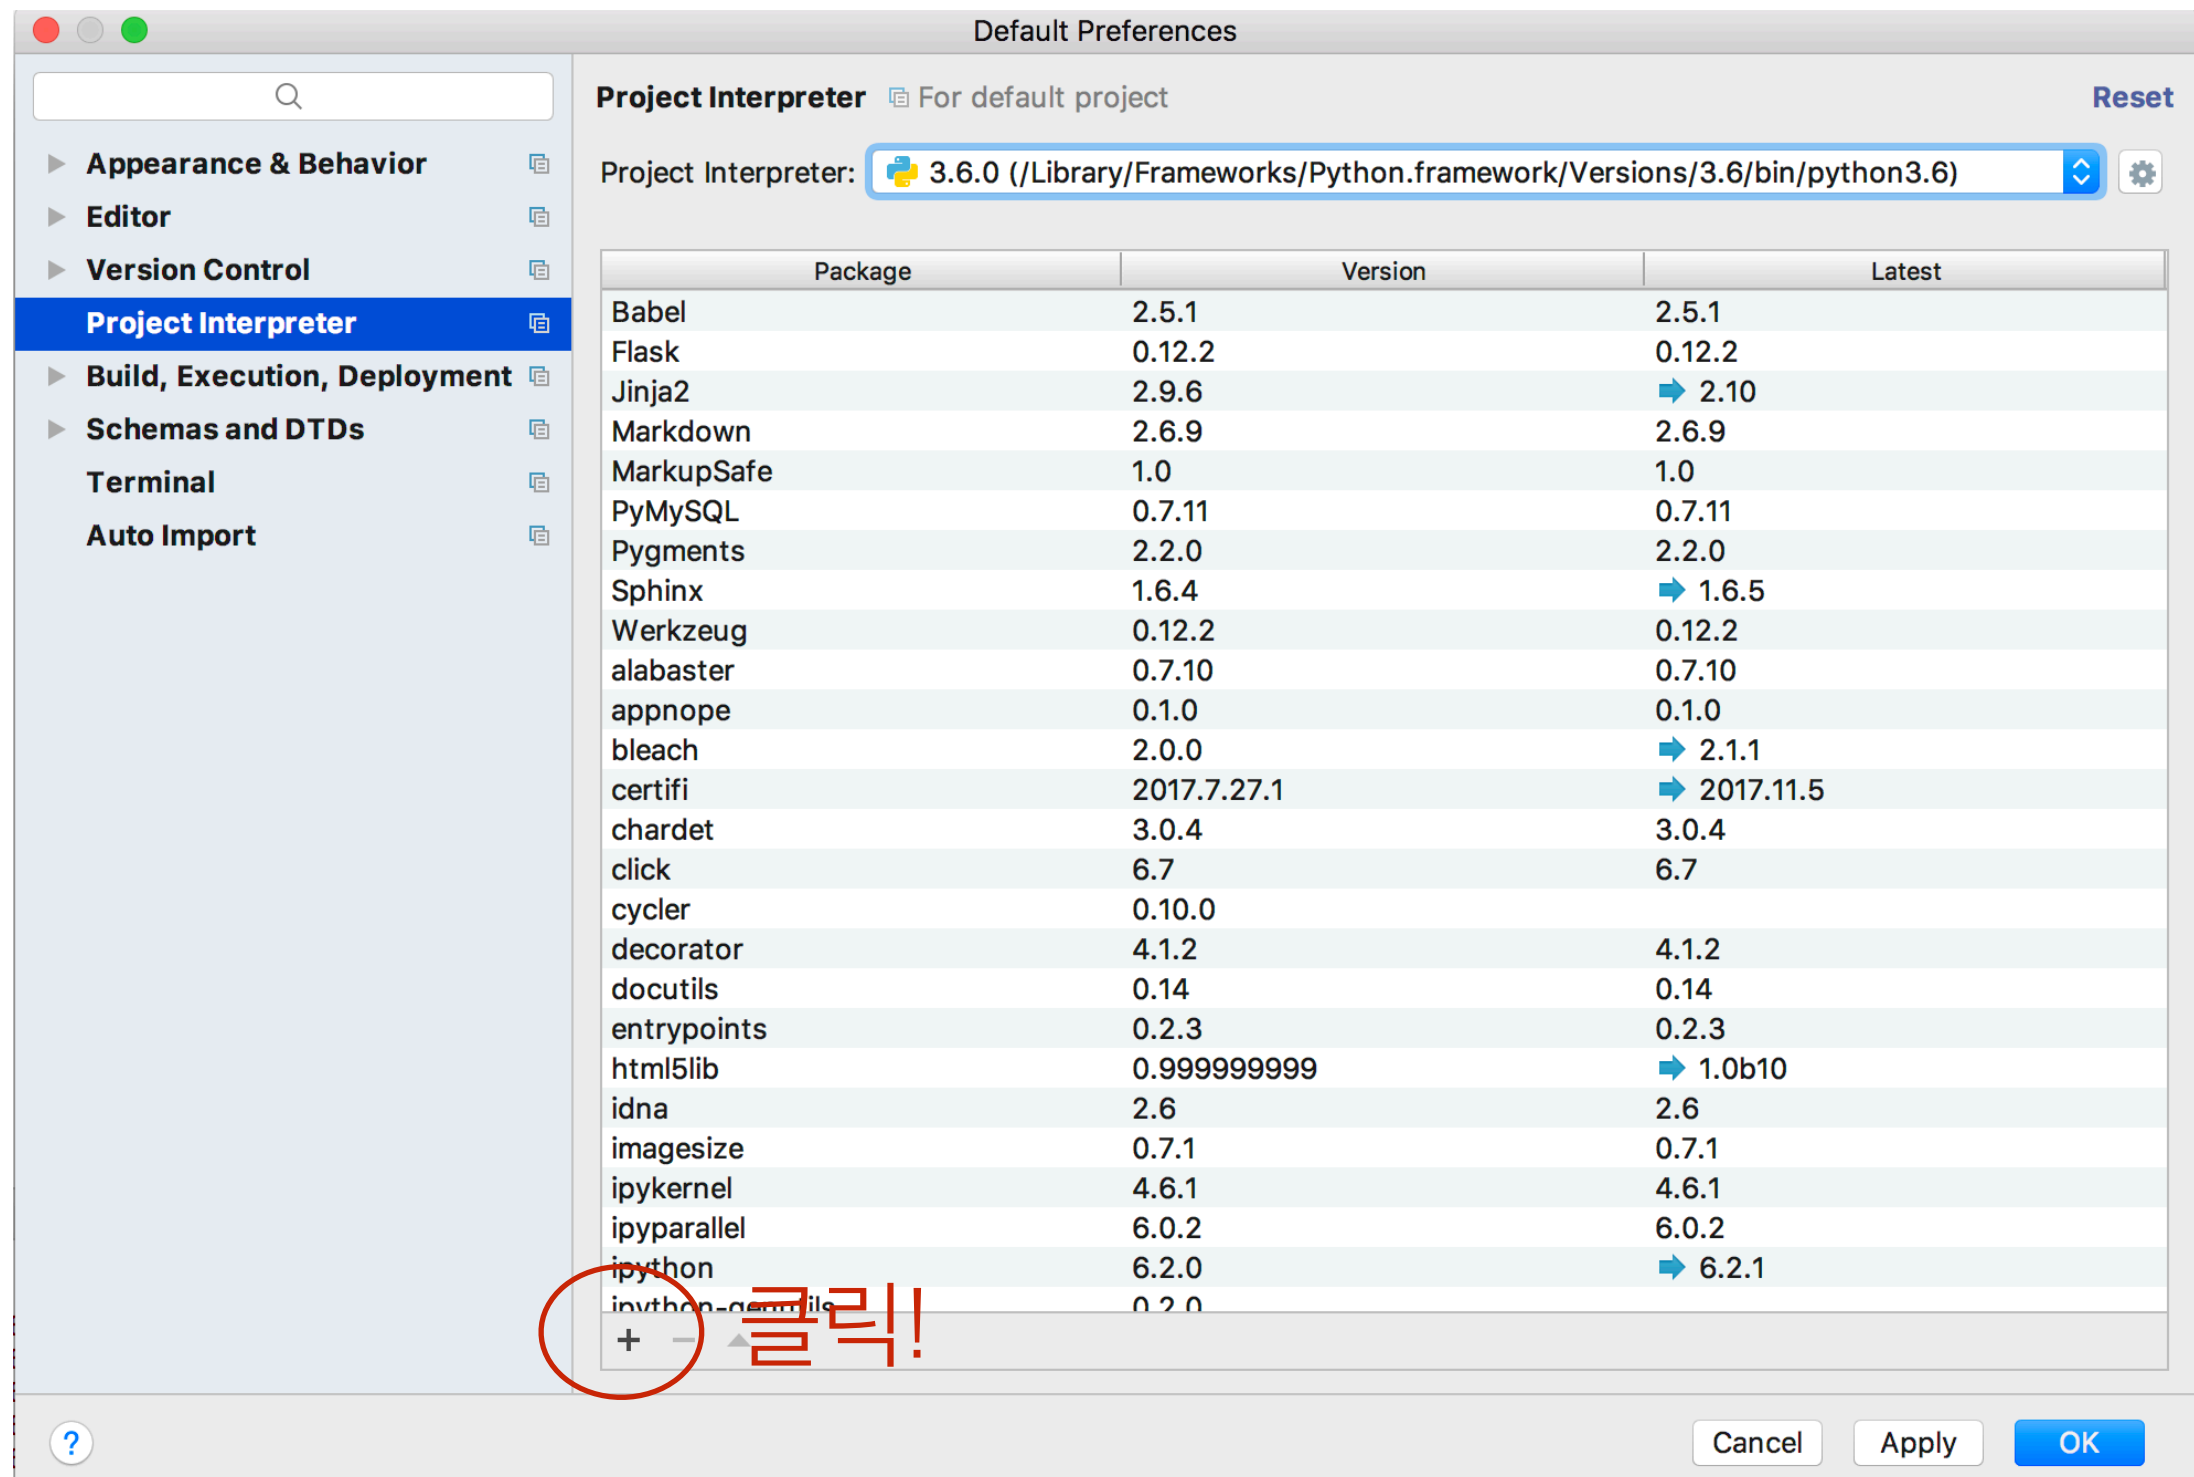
Default Preferences

Appearance & Behavior
Editor
Version Control
Project Interpreter
Build, Execution, Deployment
Schemas and DTDs
Terminal
Auto Import

Project Interpreter For default project Reset

Project Interpreter: 3.6.0 (/Library/Frameworks/Python.framework/Versions/3.6/bin/python3.6)

| Package | Version | Latest |
|---|---|---|
| Babel | 2.5.1 | 2.5.1 |
| Flask | 0.12.2 | 0.12.2 |
| Jinja2 | 2.9.6 | ➡ 2.10 |
| Markdown | 2.6.9 | 2.6.9 |
| MarkupSafe | 1.0 | 1.0 |
| PyMySQL | 0.7.11 | 0.7.11 |
| Pygments | 2.2.0 | 2.2.0 |
| Sphinx | 1.6.4 | ➡ 1.6.5 |
| Werkzeug | 0.12.2 | 0.12.2 |
| alabaster | 0.7.10 | 0.7.10 |
| appnope | 0.1.0 | 0.1.0 |
| bleach | 2.0.0 | ➡ 2.1.1 |
| certifi | 2017.7.27.1 | ➡ 2017.11.5 |
| chardet | 3.0.4 | 3.0.4 |
| click | 6.7 | 6.7 |
| cycler | 0.10.0 | |
| decorator | 4.1.2 | 4.1.2 |
| docutils | 0.14 | 0.14 |
| entrypoints | 0.2.3 | 0.2.3 |
| html5lib | 0.999999999 | ➡ 1.0b10 |
| idna | 2.6 | 2.6 |
| imagesize | 0.7.1 | 0.7.1 |
| ipykernel | 4.6.1 | 4.6.1 |
| ipyparallel | 6.0.2 | 6.0.2 |
| ipython | 6.2.0 | ➡ 6.2.1 |
| ipython-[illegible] | 0.2.0 | |

+ − 클릭!

? Cancel Apply OK